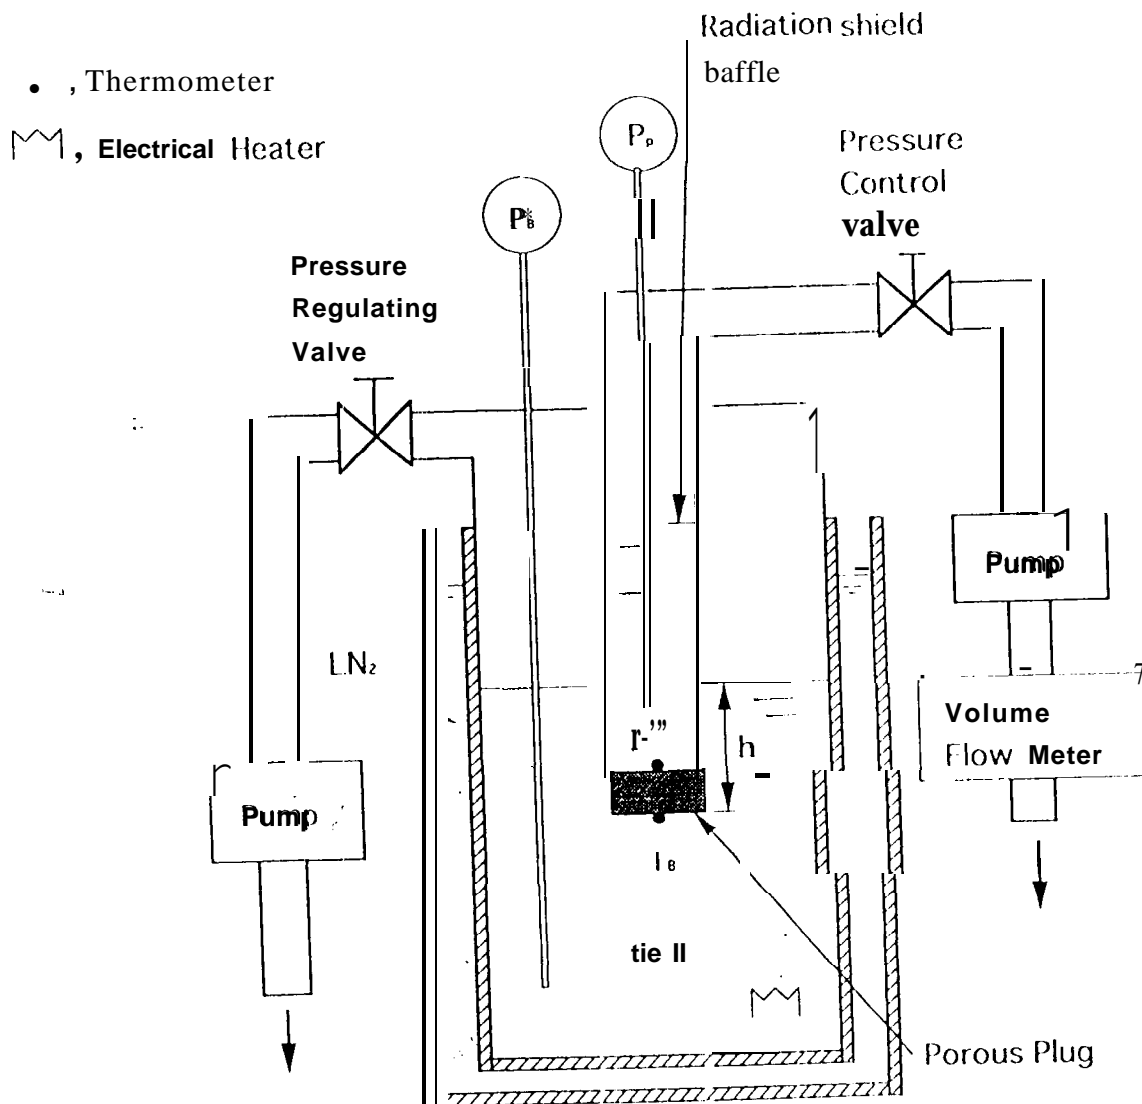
• , Thermometer

, Electrical Heater

Radiation shield baffle

$P_p$

Pressure Control valve

$P_B$

Pressure Regulating Valve

Pump

$LN_2$

Volume Flow Meter

h

I'-'"

$I_B$

Pump

tie II

Porous Plug